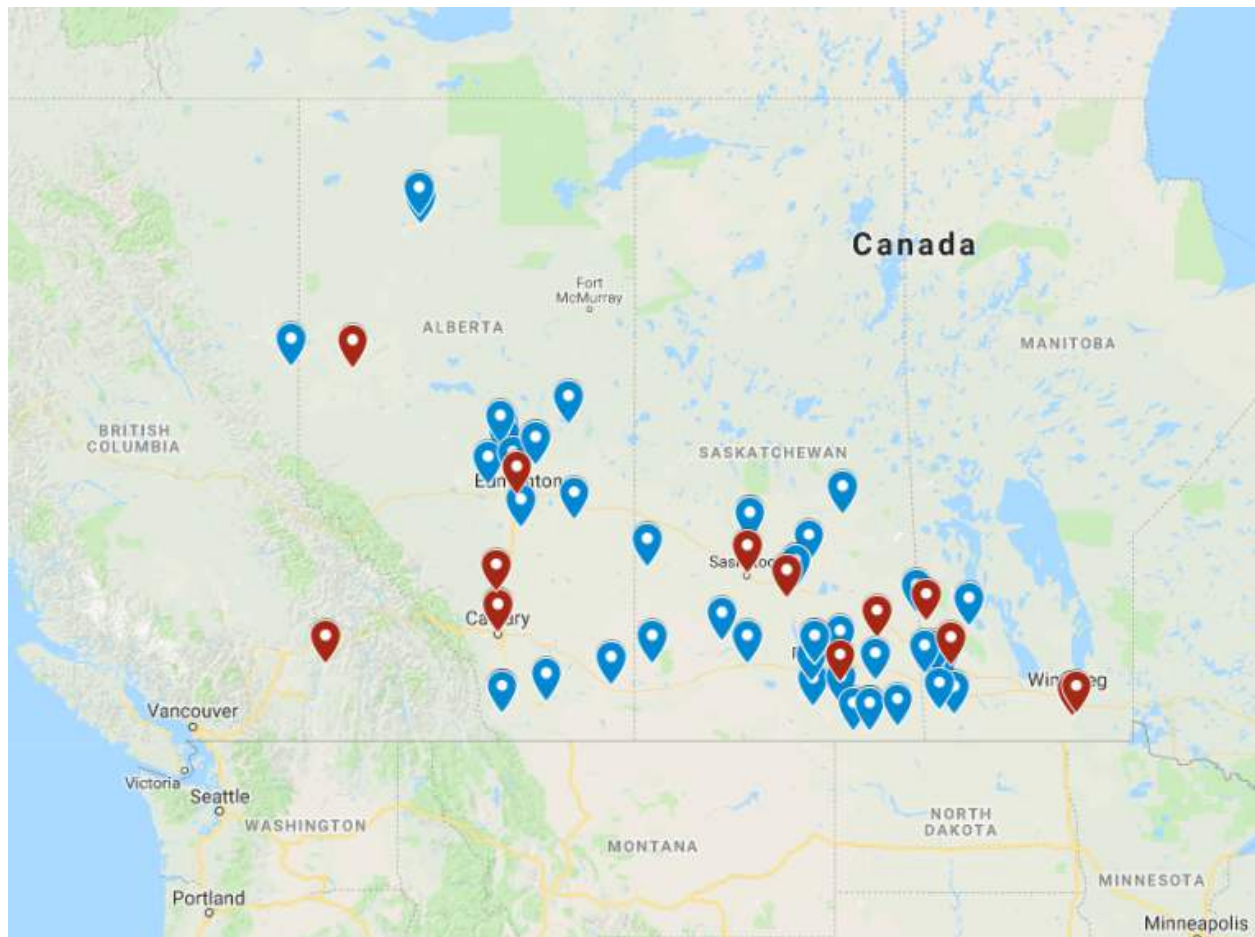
Canada

Fort McMurray

ALBERTA

MANITOBA

BRITISH COLUMBIA

SASKATCHEWAN

Edm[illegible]nton

Saskato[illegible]

Ca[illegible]ary

Win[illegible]eg

Vancouver

Victoria

Seattle

WASHINGTON

MONTANA

NORTH DAKOTA

MINNESOTA

Portland

Minneapolis